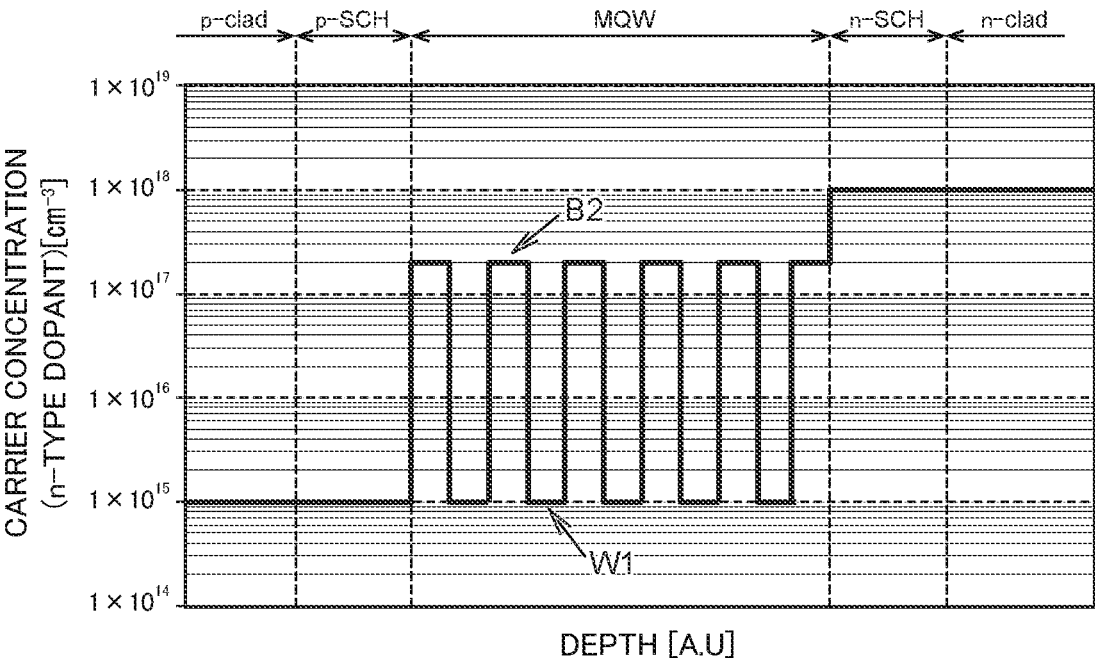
p-clad p-SCH MQW n-SCH n-clad

CARRIER CONCENTRATION (n-TYPE DOPANT)[cm$^{-3}$]

$1\times10^{19}$

$1\times10^{18}$

$1\times10^{17}$

$1\times10^{16}$

$1\times10^{15}$

$1\times10^{14}$

B2

W1

DEPTH [A.U]